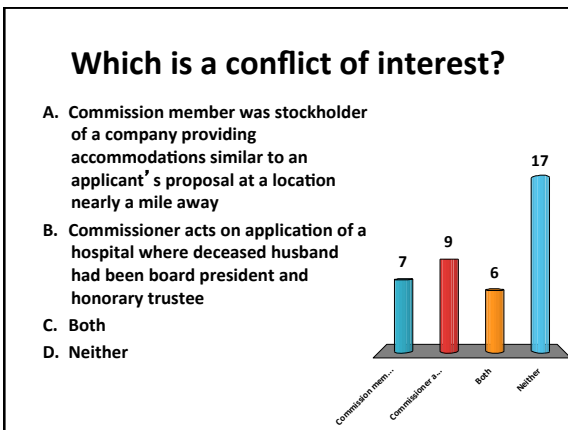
Which is a conflict of interest?

A. Commission member was stockholder of a company providing accommodations similar to an applicant's proposal at a location nearly a mile away

B. Commissioner acts on application of a hospital where deceased husband had been board president and honorary trustee

C. Both

D. Neither

7

9

6

17

Commission mem...

Commissioner a...

Both

Neither